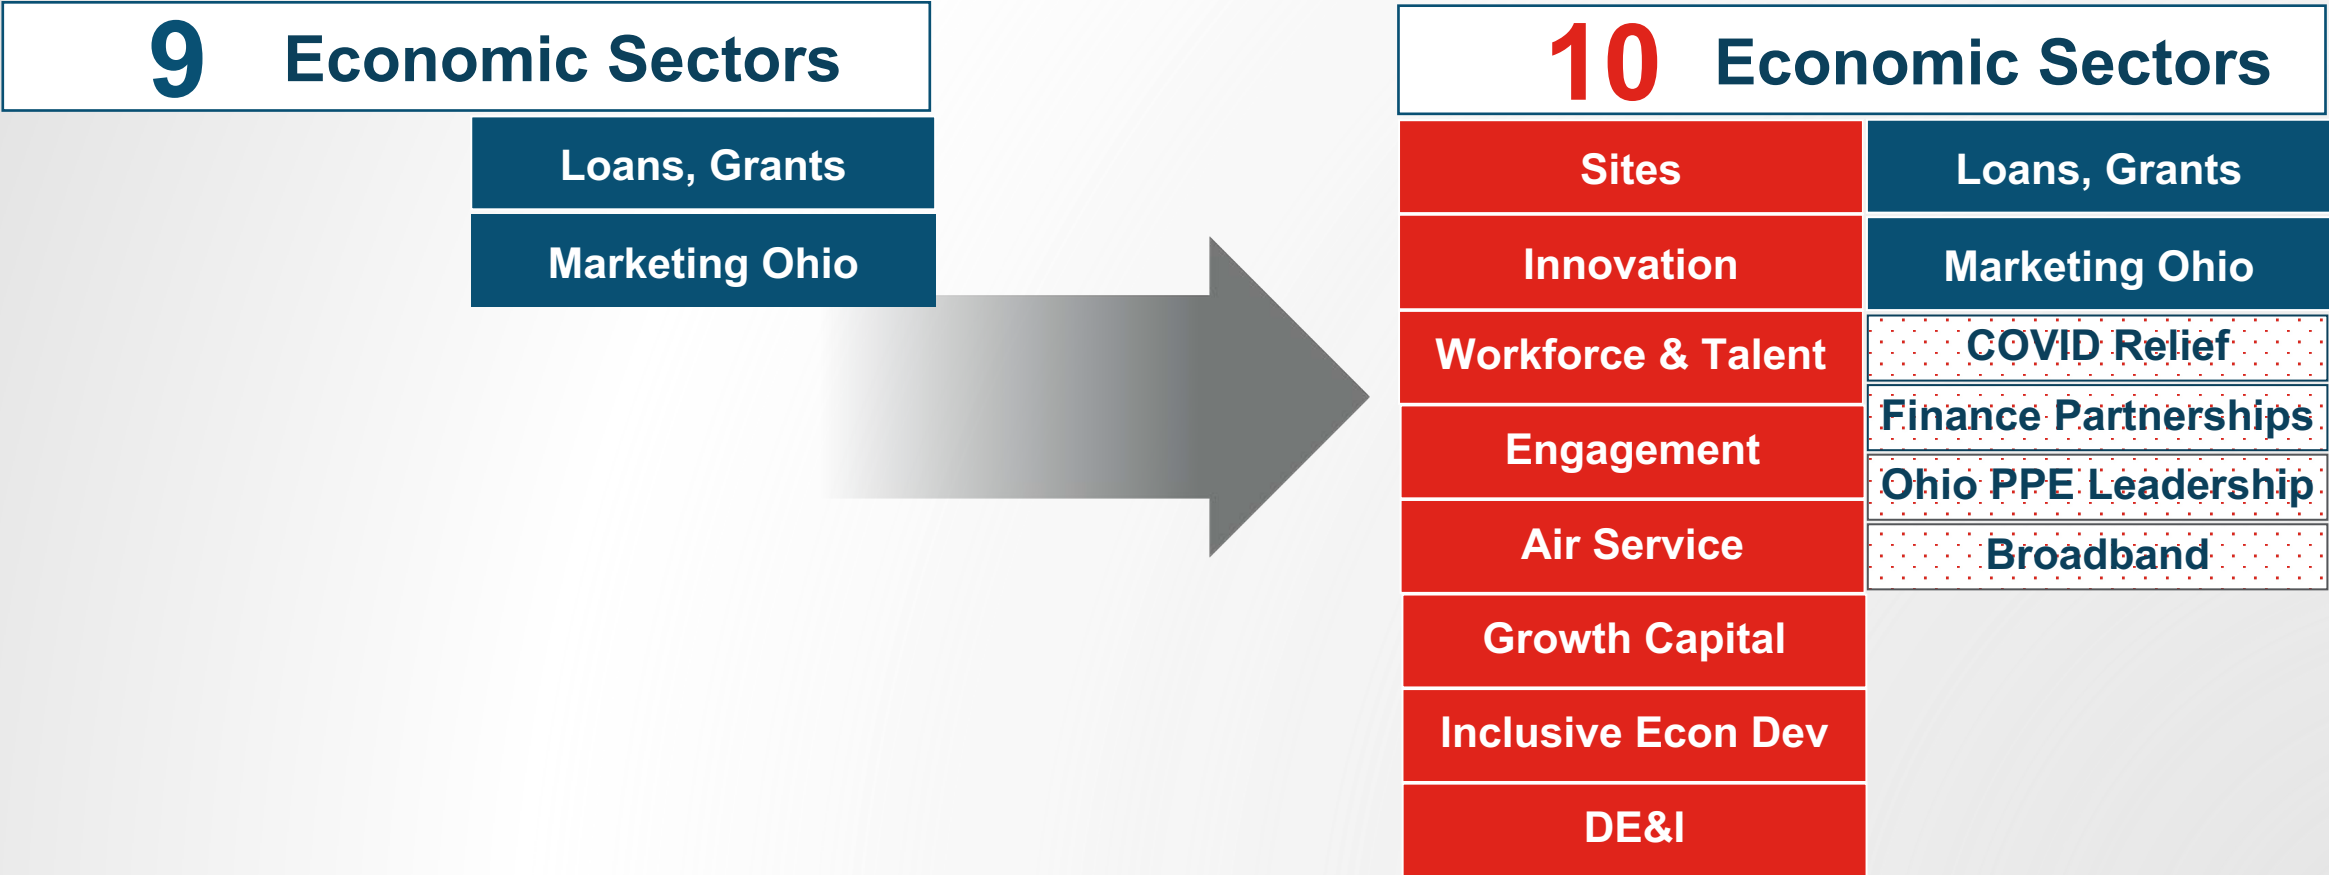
9 Economic Sectors

Loans, Grants

Marketing Ohio

10 Economic Sectors

Sites

Innovation

Workforce & Talent

Engagement

Air Service

Growth Capital

Inclusive Econ Dev

DE&I

Loans, Grants

Marketing Ohio

COVID Relief

Finance Partnerships

Ohio PPE Leadership

Broadband